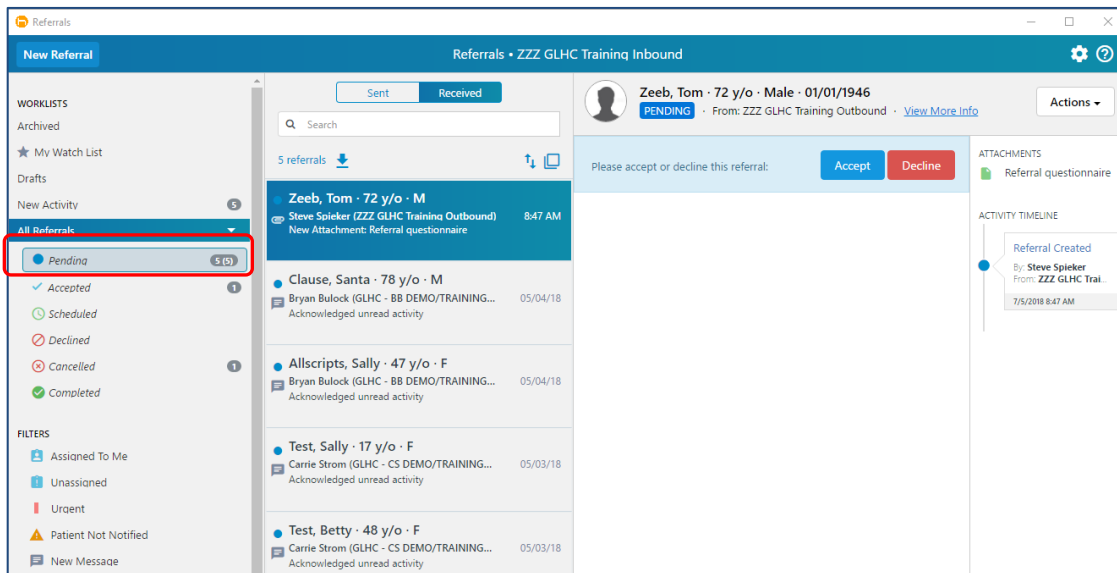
Referrals

New Referral

Referrals • ZZZ GLHC Training Inbound

WORKLISTS
Archived
My Watch List
Drafts
New Activity 5
All Referrals
Pending 5 (5)
Accepted 1
Scheduled
Declined
Cancelled 1
Completed

FILTERS
Assigned To Me
Unassigned
Urgent
Patient Not Notified
New Message

Sent
Received

Search

5 referrals

Zeeb, Tom · 72 y/o · M
Steve Spieker (ZZZ GLHC Training Outbound) 8:47 AM
New Attachment: Referral questionnaire

Clause, Santa · 78 y/o · M
Bryan Bulock (GLHC - BB DEMO/TRAINING... 05/04/18
Acknowledged unread activity

Allscripts, Sally · 47 y/o · F
Bryan Bulock (GLHC - BB DEMO/TRAINING... 05/04/18
Acknowledged unread activity

Test, Sally · 17 y/o · F
Carrie Strom (GLHC - CS DEMO/TRAINING... 05/03/18
Acknowledged unread activity

Test, Betty · 48 y/o · F
Carrie Strom (GLHC - CS DEMO/TRAINING... 05/03/18
Acknowledged unread activity

Zeeb, Tom · 72 y/o · Male · 01/01/1946
PENDING · From: ZZZ GLHC Training Outbound · View More Info

Actions

Please accept or decline this referral:
Accept
Decline

ATTACHMENTS
Referral questionnaire

ACTIVITY TIMELINE
Referral Created
By: Steve Spieker
From: ZZZ GLHC Trai...
7/5/2018 8:47 AM